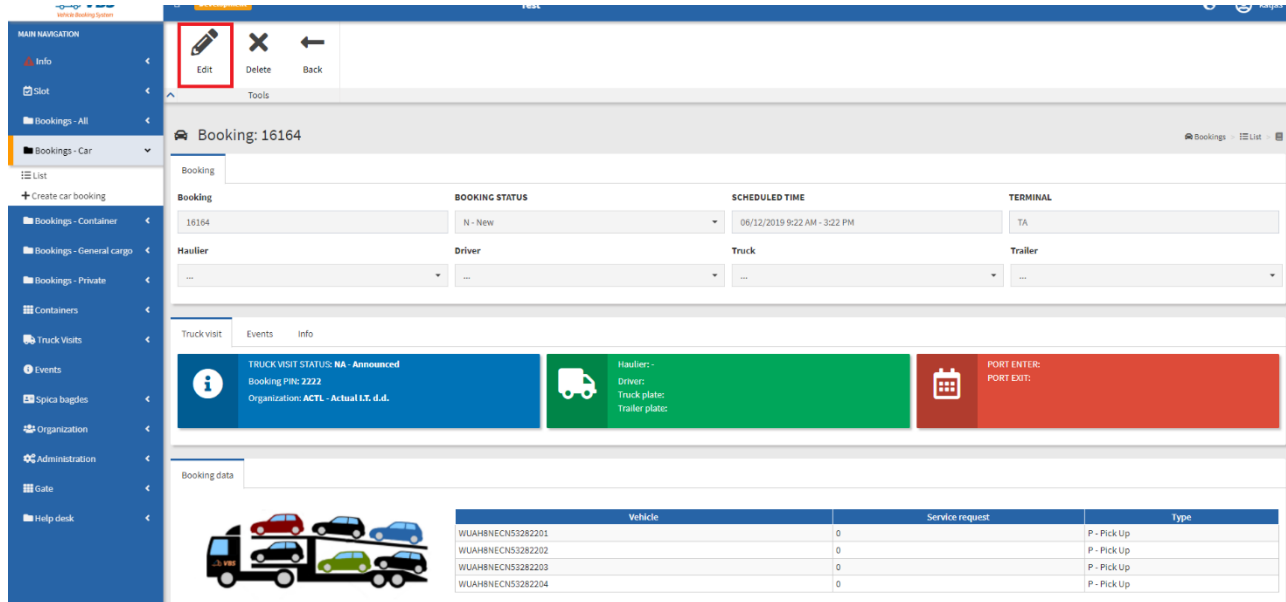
VBS
Vehicle Booking System
Test

MAIN NAVIGATION
Info
Slot
Bookings - All
Bookings - Car
List
+ Create car booking
Bookings - Container
Bookings - General cargo
Bookings - Private
Containers
Truck Visits
Events
Spica bagdes
Organization
Administration
Gate
Help desk

Edit
Delete
Back
Tools

Booking: 16164
Bookings > List >

Booking

| Booking | BOOKING STATUS | SCHEDULED TIME | TERMINAL |
|---|---|---|---|
| 16164 | N - New | 06/12/2019 9:22 AM - 3:22 PM | TA |

| Haulier | Driver | Truck | Trailer |
|---|---|---|---|
| ... | ... | ... | ... |

Truck visit
Events
Info

TRUCK VISIT STATUS: NA - Announced
Booking PIN: 2222
Organization: ACTL - Actual I.T. d.d.

Haulier: -
Driver:
Truck plate:
Trailer plate:

PORT ENTER:
PORT EXIT:

Booking data

VBS

| Vehicle | Service request | Type |
|---|---|---|
| WUAHBNECN53282201 | 0 | P - Pick Up |
| WUAHBNECN53282202 | 0 | P - Pick Up |
| WUAHBNECN53282203 | 0 | P - Pick Up |
| WUAHBNECN53282204 | 0 | P - Pick Up |